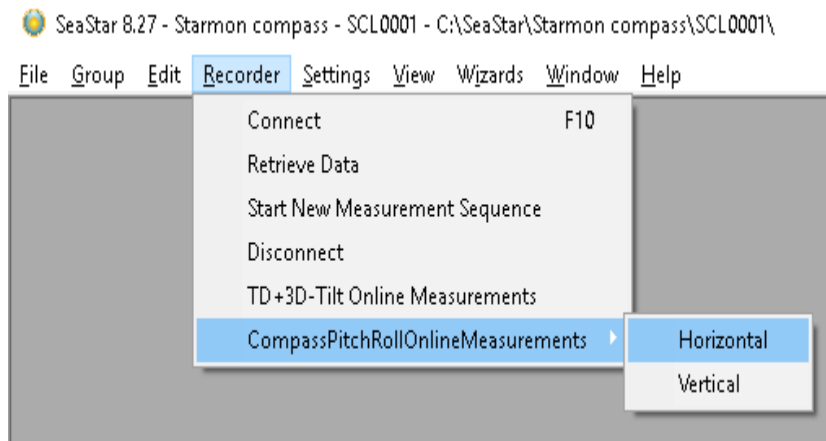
SeaStar 8.27 - Starmon compass - SCL0001 - C:\SeaStar\Starmon compass\SCL0001\

File Group Edit Recorder Settings View Wizards Window Help

Connect F10
Retrieve Data
Start New Measurement Sequence
Disconnect
TD+3D-Tilt Online Measurements
CompassPitchRollOnlineMeasurements

Horizontal
Vertical